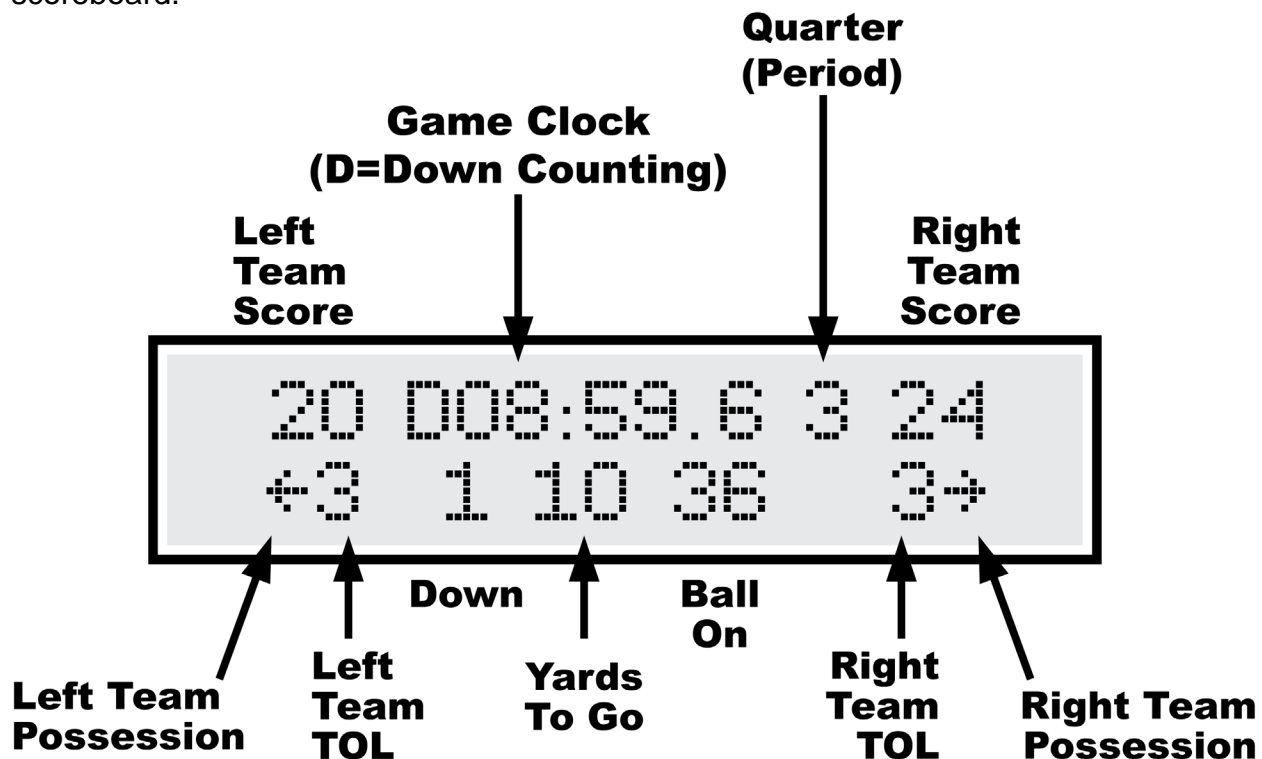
scoreboard:

Quarter (Period)

Game Clock (D=Down Counting)

Left Team Score

Right Team Score

20 D08:59.6 3 24

←3 1 10 36 3→

Down

Ball On

Left Team Possession

Left Team TOL

Yards To Go

Right Team TOL

Right Team Possession